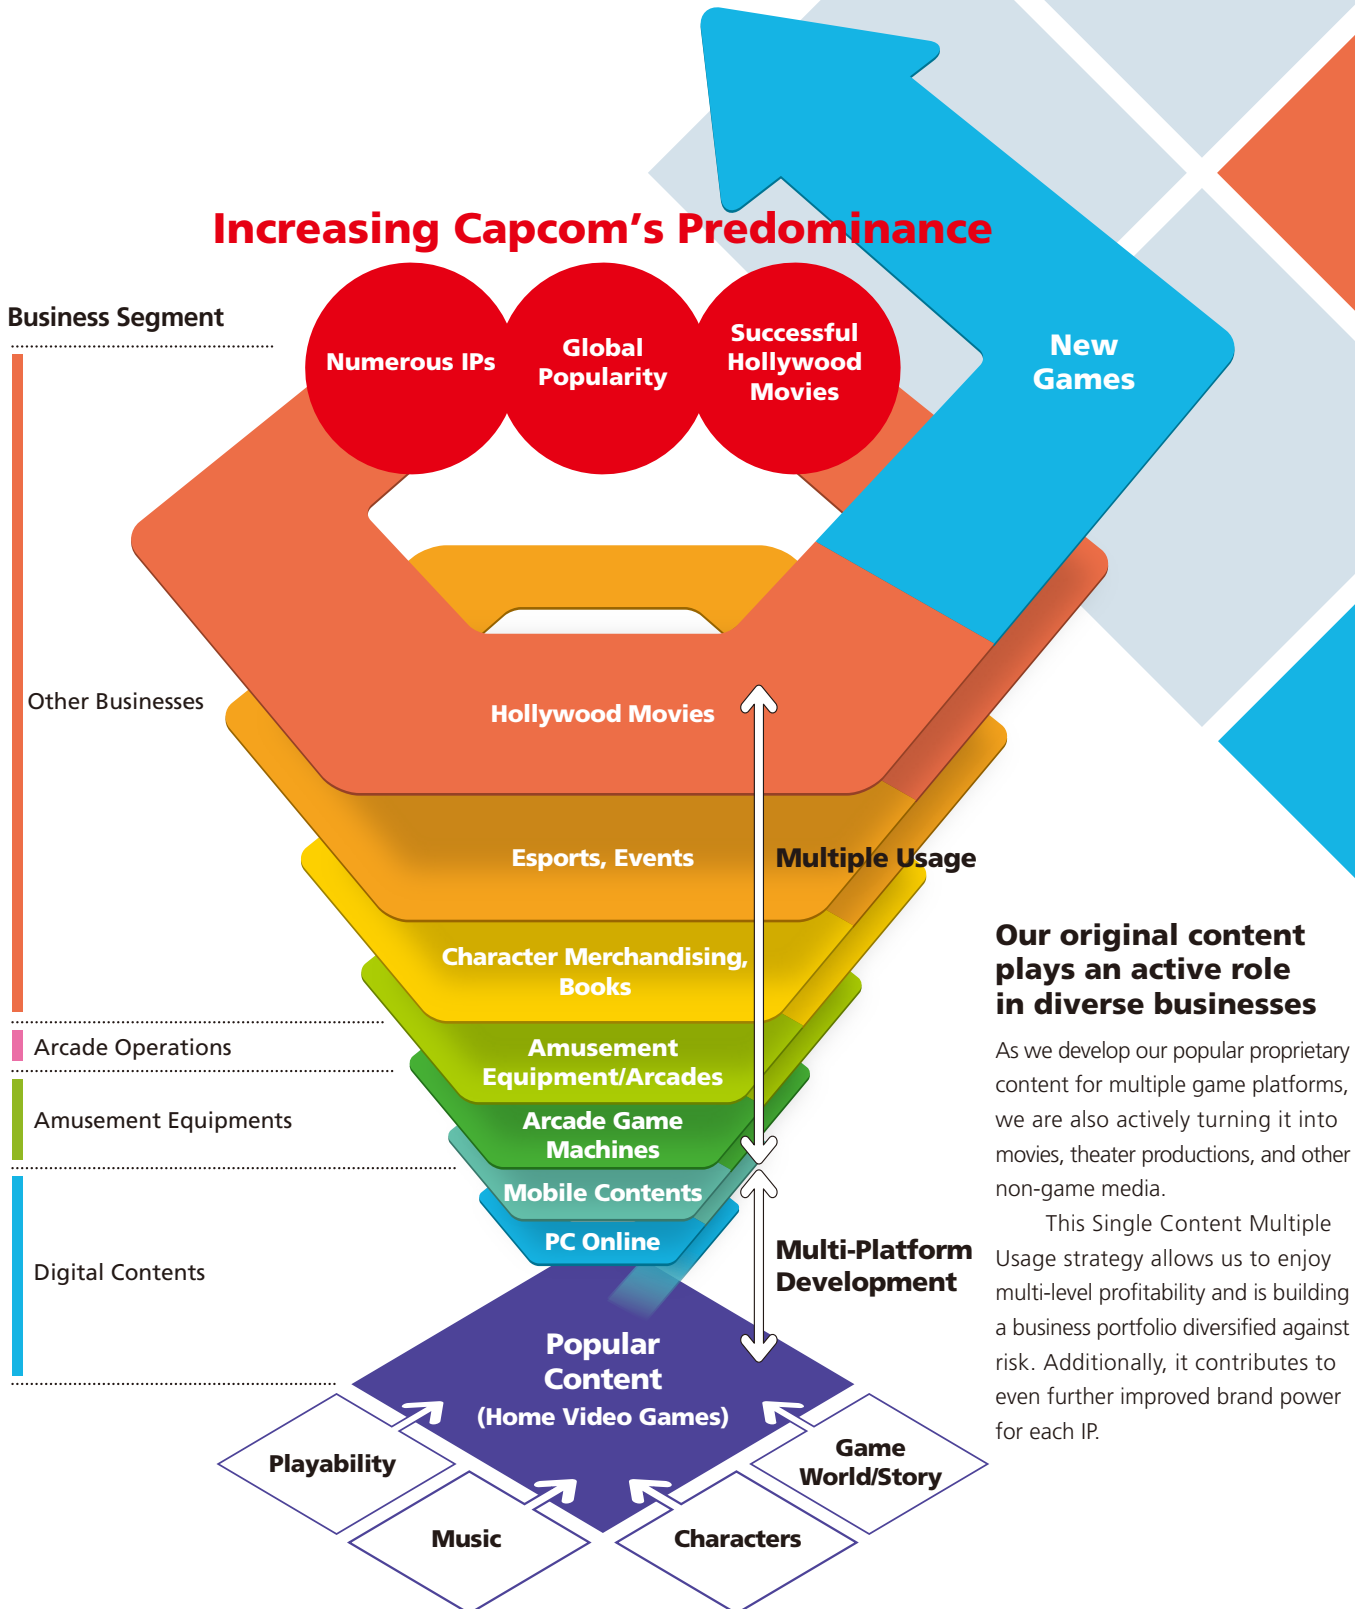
Increasing Capcom's Predominance

Numerous IPs

Global Popularity

Successful Hollywood Movies

New Games

Business Segment

Other Businesses

Arcade Operations

Amusement Equipments

Digital Contents

Hollywood Movies

Esports, Events

Multiple Usage

Character Merchandising, Books

Amusement Equipment/Arcades

Arcade Game Machines

Mobile Contents

PC Online

Multi-Platform Development

Popular Content (Home Video Games)

Playability

Music

Characters

Game World/Story

Our original content plays an active role in diverse businesses

As we develop our popular proprietary content for multiple game platforms, we are also actively turning it into movies, theater productions, and other non-game media.

This Single Content Multiple Usage strategy allows us to enjoy multi-level profitability and is building a business portfolio diversified against risk. Additionally, it contributes to even further improved brand power for each IP.